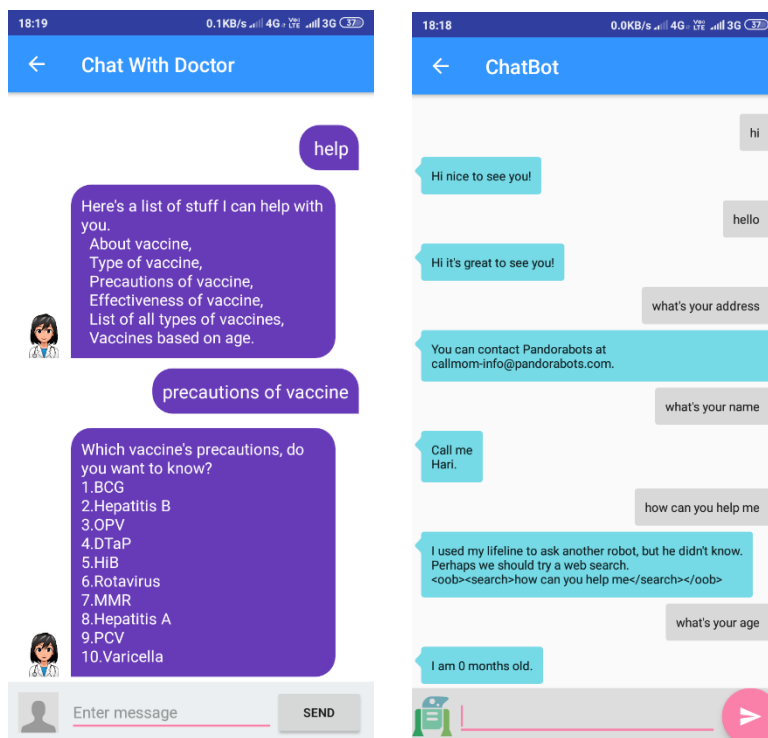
18:19 0.1KB/s 4G LTE 3G 37

Chat With Doctor

help

Here's a list of stuff I can help with you.
About vaccine,
Type of vaccine,
Precautions of vaccine,
Effectiveness of vaccine,
List of all types of vaccines,
Vaccines based on age.

precautions of vaccine

Which vaccine's precautions, do you want to know?
1.BCG
2.Hepatitis B
3.OPV
4.DTaP
5.HiB
6.Rotavirus
7.MMR
8.Hepatitis A
9.PCV
10.Varicella

Enter message

SEND

18:18 0.0KB/s 4G LTE 3G 37

ChatBot

hi

Hi nice to see you!

hello

Hi it's great to see you!

what's your address

You can contact Pandorabots at callmom-info@pandorabots.com.

what's your name

Call me Hari.

how can you help me

I used my lifeline to ask another robot, but he didn't know. Perhaps we should try a web search. <oob><search>how can you help me</search></oob>

what's your age

I am 0 months old.